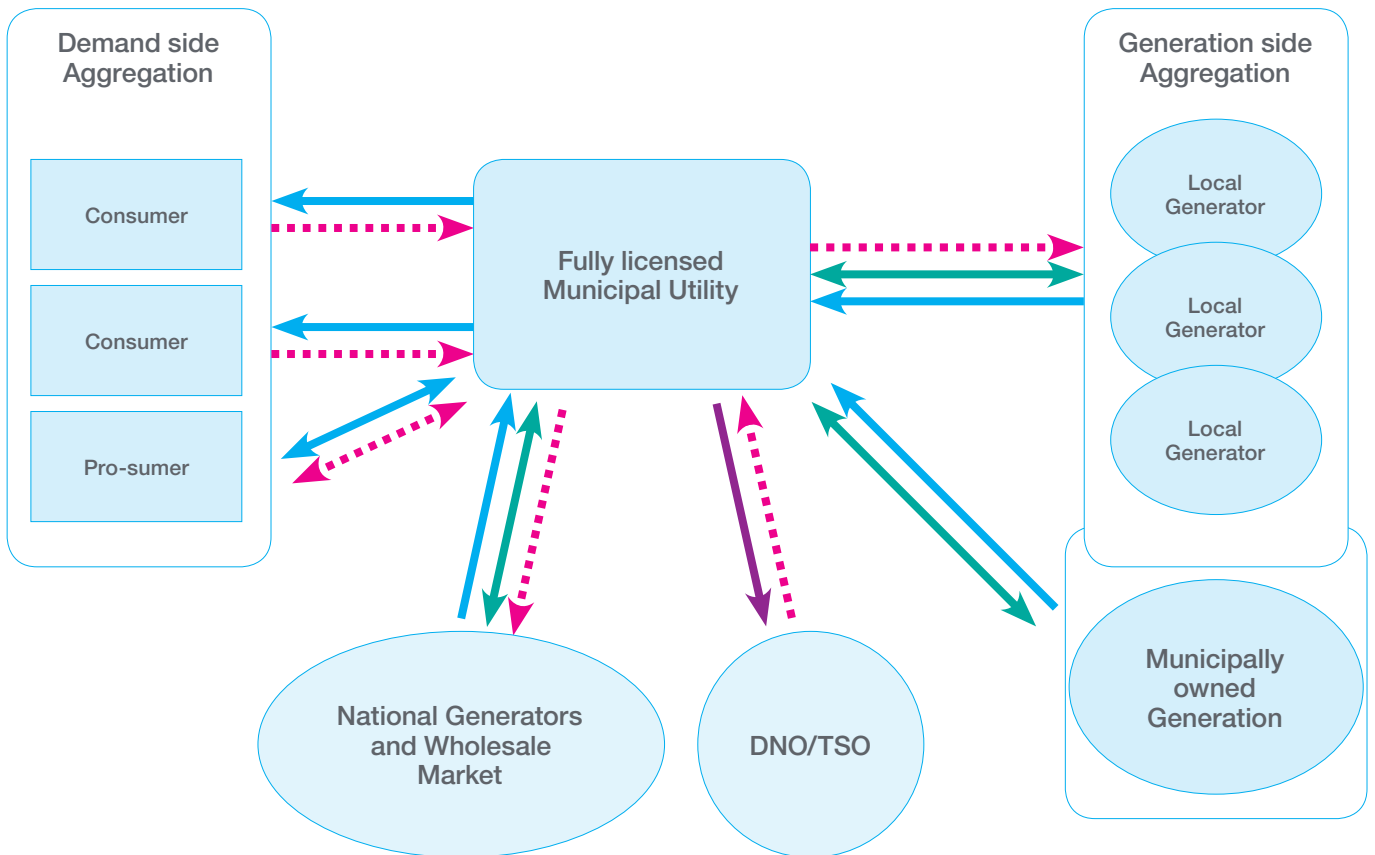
Demand side Aggregation

Consumer

Consumer

Pro-sumer

Fully licensed Municipal Utility

Generation side Aggregation

Local Generator

Local Generator

Local Generator

Municipally owned Generation

National Generators and Wholesale Market

DNO/TSO